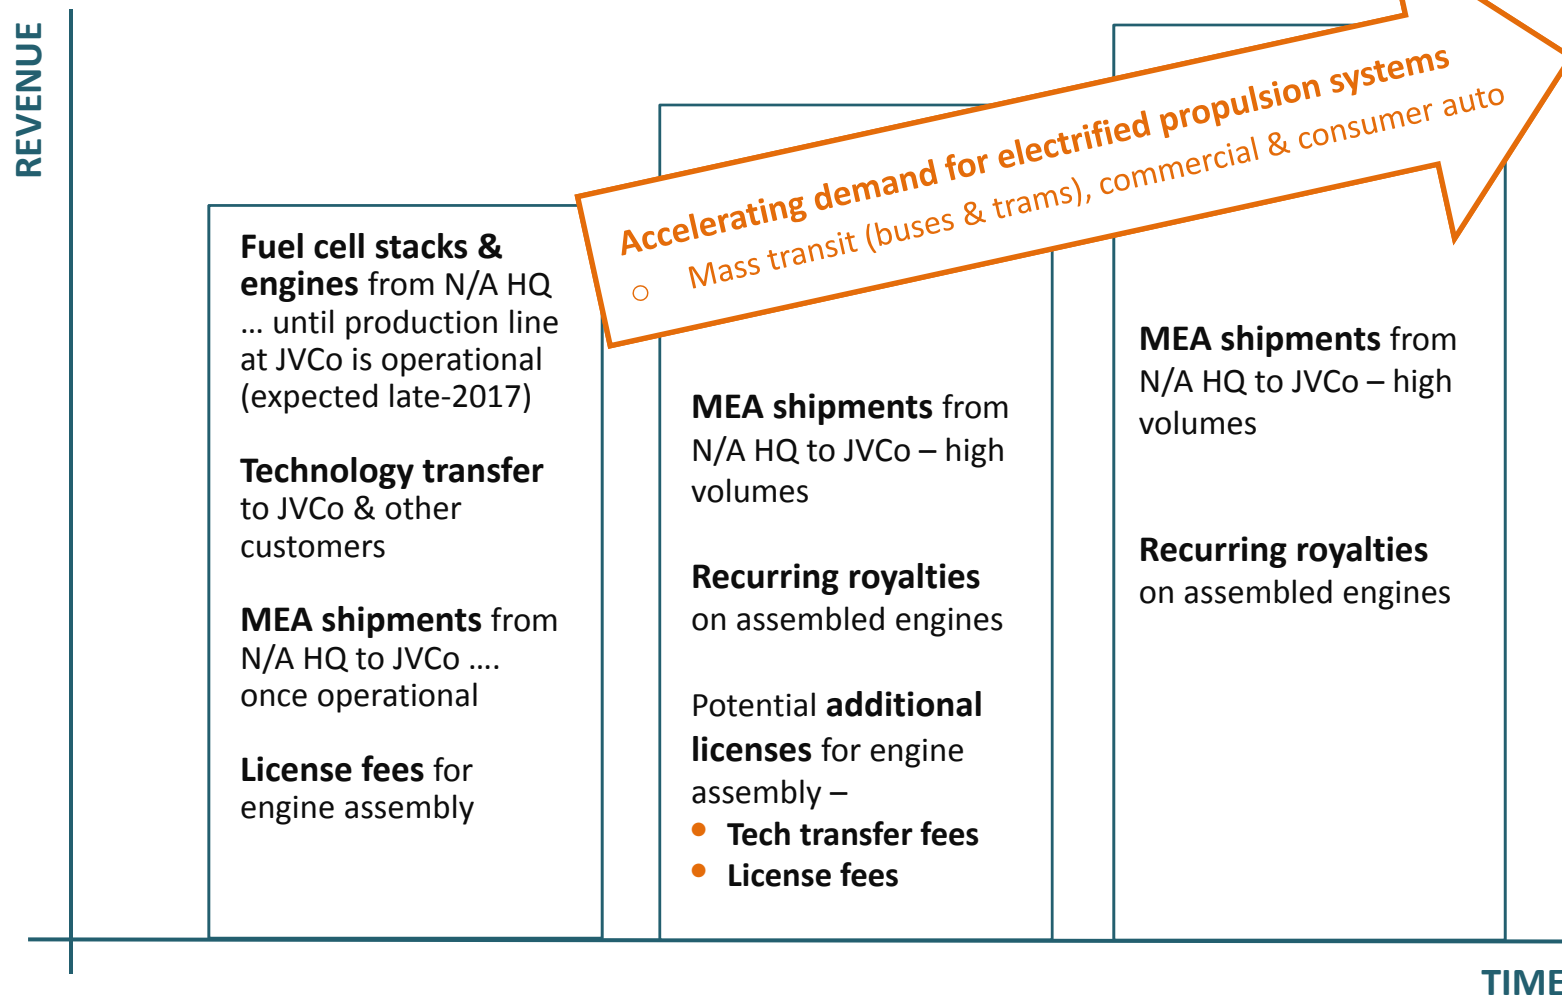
REVENUE

Fuel cell stacks & engines from N/A HQ … until production line at JVCo is operational (expected late-2017)

Technology transfer to JVCo & other customers

MEA shipments from N/A HQ to JVCo …. once operational

License fees for engine assembly

Accelerating demand for electrified propulsion systems
○ Mass transit (buses & trams), commercial & consumer auto

MEA shipments from N/A HQ to JVCo – high volumes

Recurring royalties on assembled engines

Potential additional licenses for engine assembly –
• Tech transfer fees
• License fees

MEA shipments from N/A HQ to JVCo – high volumes

Recurring royalties on assembled engines

TIME